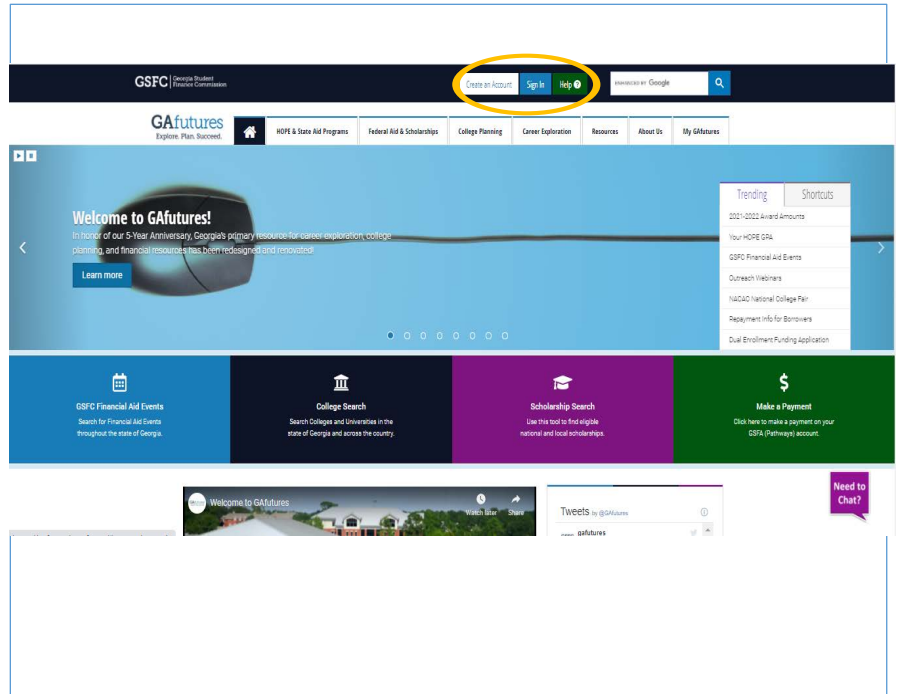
GSFC | Georgia Student Finance Commission

Create an Account Sign In Help

ENHANCED BY Google

GAfutures
Explore. Plan. Succeed.

HOPE & State Aid Programs Federal Aid & Scholarships College Planning Career Exploration Resources About Us My GAfutures

Welcome to GAfutures!

In honor of our 5-Year Anniversary, Georgia's primary resource for career exploration, college planning, and financial resources has been redesigned and renovated!

Learn more

Trending Shortcuts

2021-2022 Award Amounts
Your HOPE GPA
GSFC Financial Aid Events
Outreach Webinars
NACAC National College Fair
Repayment Info for Borrowers
Dual Enrollment Funding Application

GSFC Financial Aid Events
Search for Financial Aid Events throughout the state of Georgia.

College Search
Search Colleges and Universities in the state of Georgia and across the country.

Scholarship Search
Use this tool to find eligible national and local scholarships.

Make a Payment
Click here to make a payment on your GSFA (Pathways) account.

Welcome to GAfutures

Watch later Share

Tweets by @GAfutures

gafutures

Need to Chat?